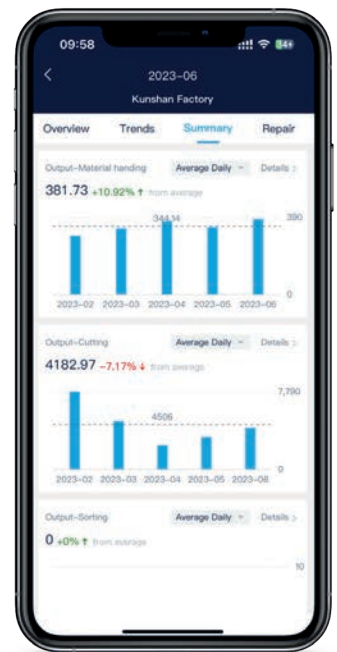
09:58

2023-06

Kunshan Factory

Overview Trends Summary Repair

Output-Material handing Average Daily Details >

381.73 +10.92% ↑ from average

344.14

390

0

2023-02 2023-03 2023-04 2023-05 2023-06

Output-Cutting Average Daily Details >

4182.97 -7.17% ↓ from average

7,790

4506

0

2023-02 2023-03 2023-04 2023-05 2023-06

Output-Sorting Average Daily Details >

0 +0% ↑ from average

10